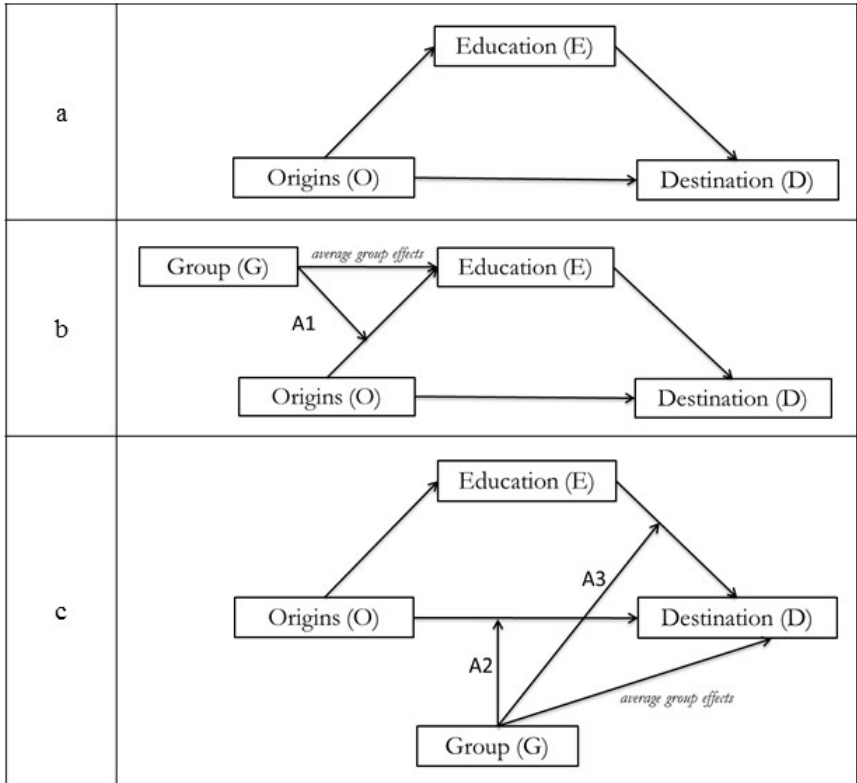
| | |
|---|---|
| a | Education (E)<br>Origins (O)<br>Destination (D) |
| b | Group (G)<br>*average group effects*<br>Education (E)<br>A1<br>Origins (O)<br>Destination (D) |
| c | Education (E)<br>A3<br>Origins (O)<br>Destination (D)<br>A2<br>*average group effects*<br>Group (G) |